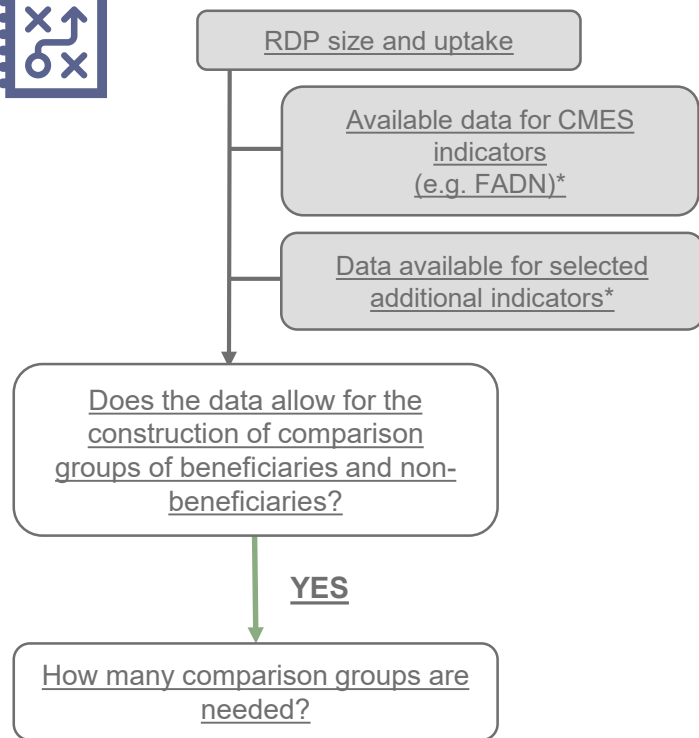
RDP size and uptake

Available data for CMES indicators (e.g. FADN)*

Data available for selected additional indicators*

Does the data allow for the construction of comparison groups of beneficiaries and non-beneficiaries?

YES

How many comparison groups are needed?